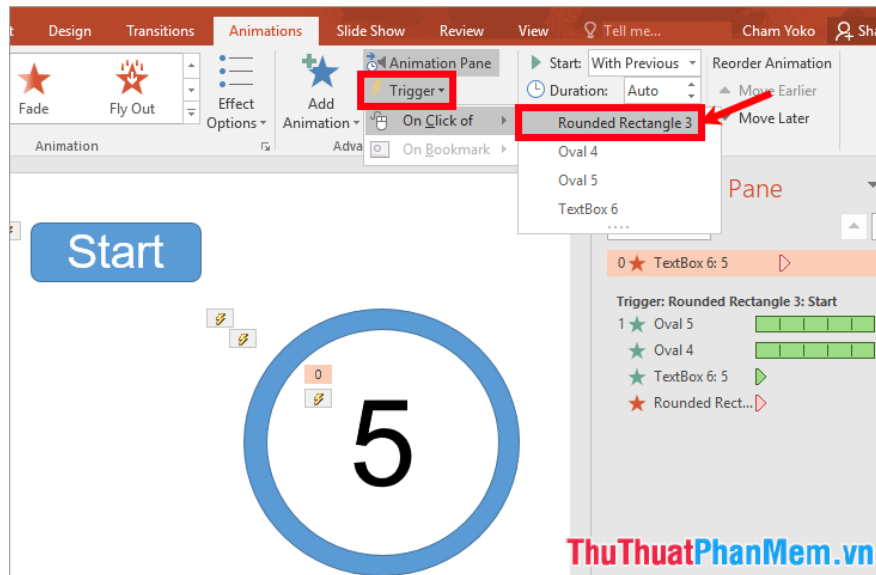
t Design Transitions Animations Slide Show Review View Tell me... Cham Yoko Sha

Fade Fly Out Effect Options Add Animation Animation Pane Trigger On Click of On Bookmark Start: With Previous Duration: Auto Reorder Animation Move Earlier Move Later

Animation Adva

Rounded Rectangle 3
Oval 4
Oval 5
TextBox 6

Pane

0 TextBox 6: 5

Trigger: Rounded Rectangle 3: Start
1 Oval 5
Oval 4
TextBox 6: 5
Rounded Rect...

Start

0

5

ThuThuatPhanMem.vn